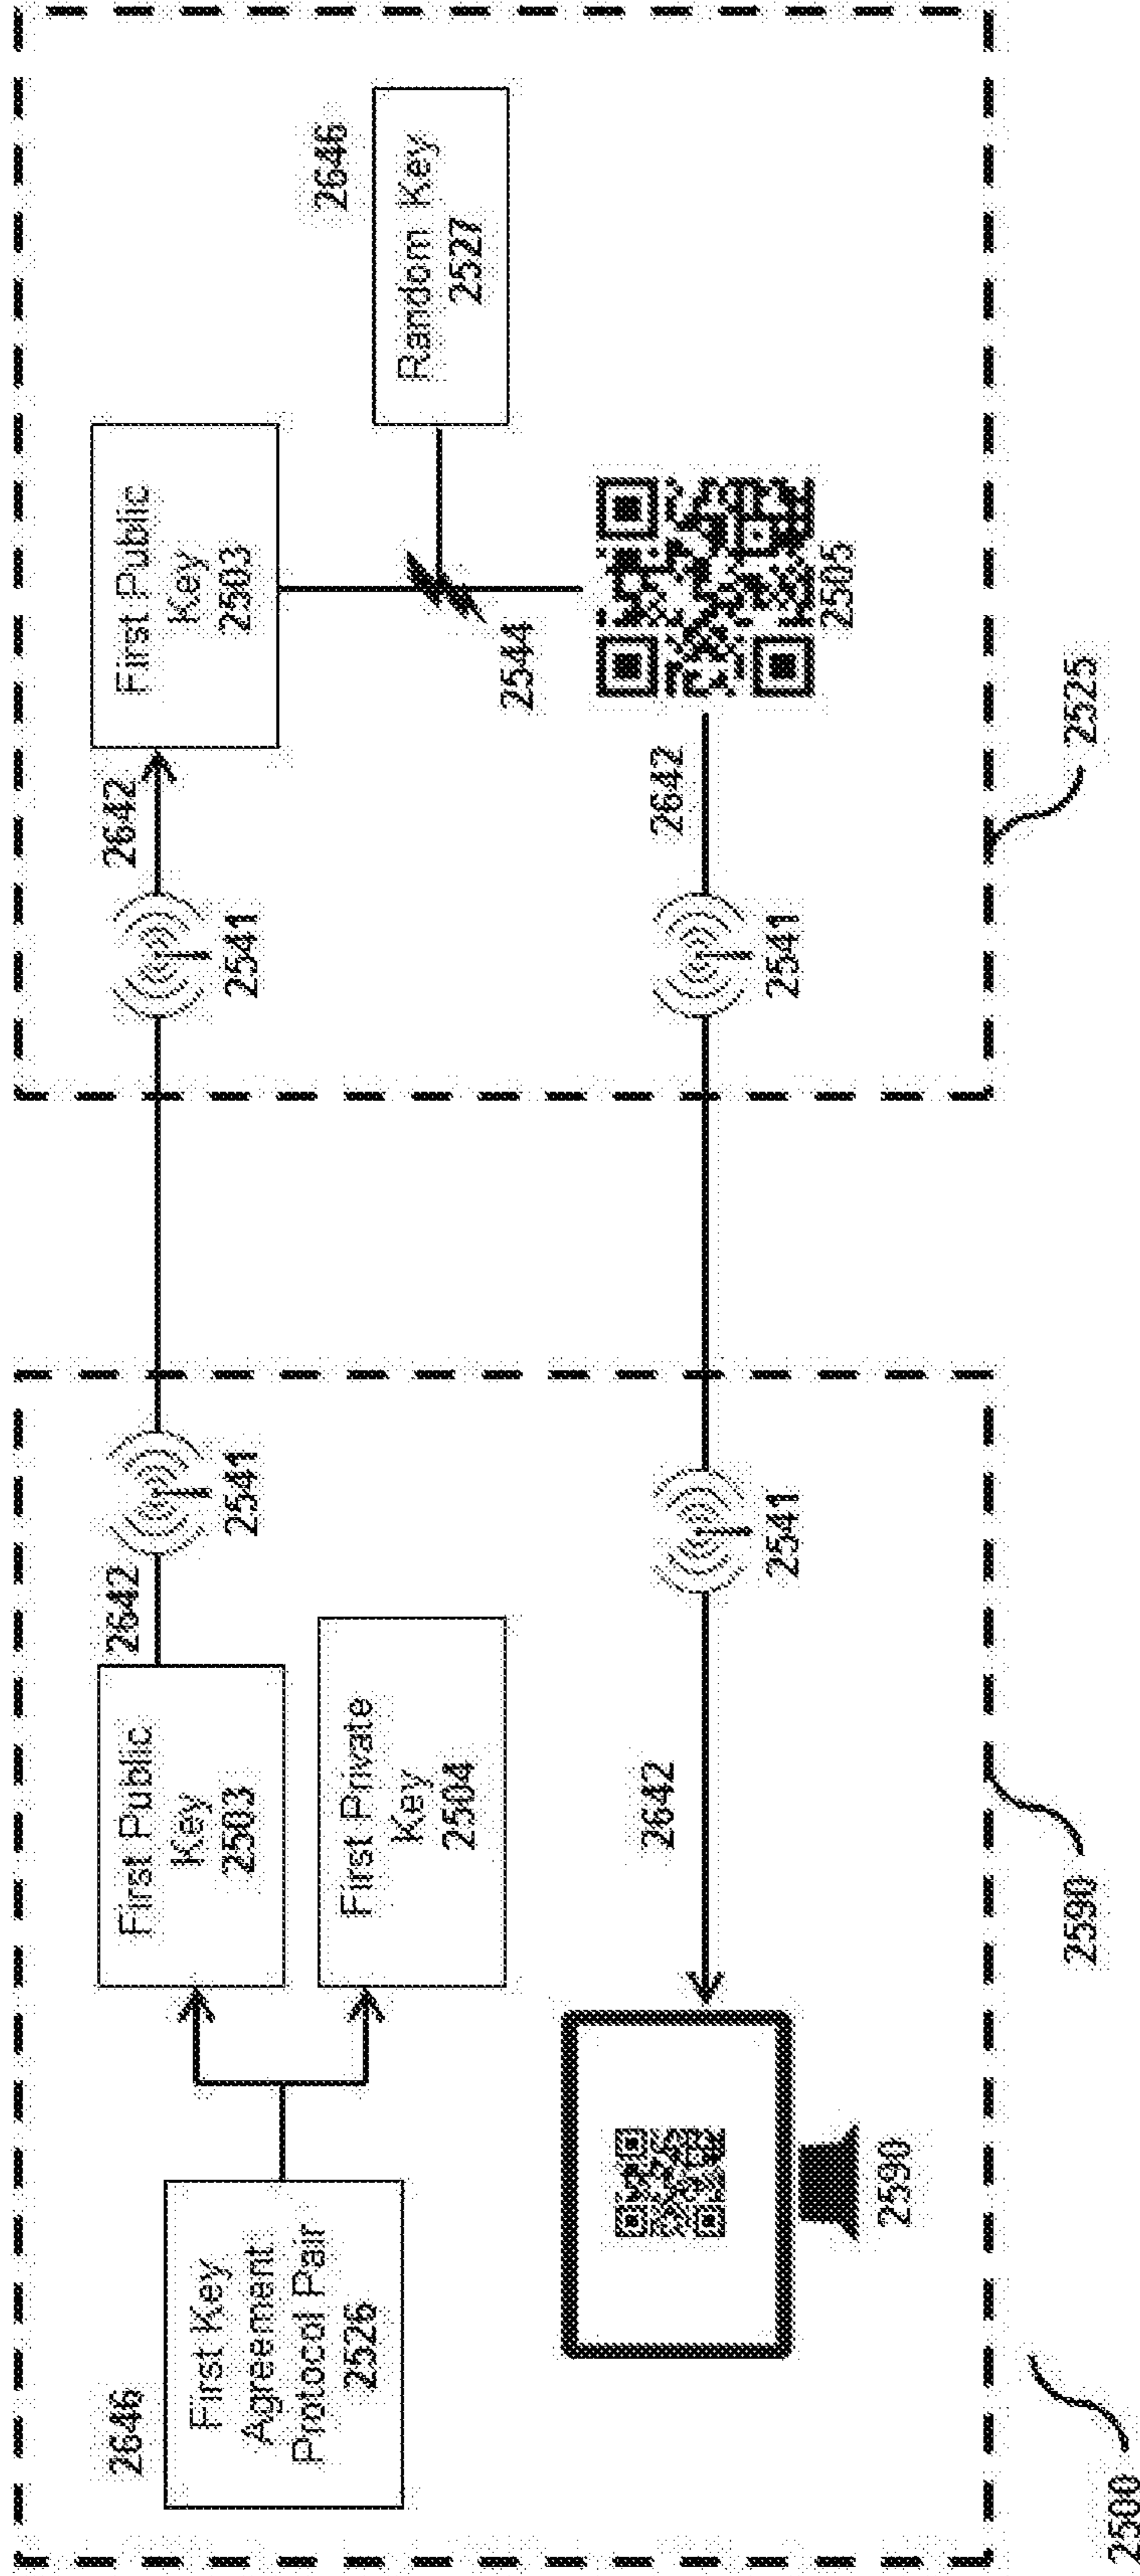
2646

First Key Agreement Protocol Pair 2526

First Public Key 2503

First Private Key 2504

2642

2541

2541

2642

2590

2590

2500

2642

2541

First Public Key 2503

2646

Random Key 2527

2544

2505

2642

2541

2525